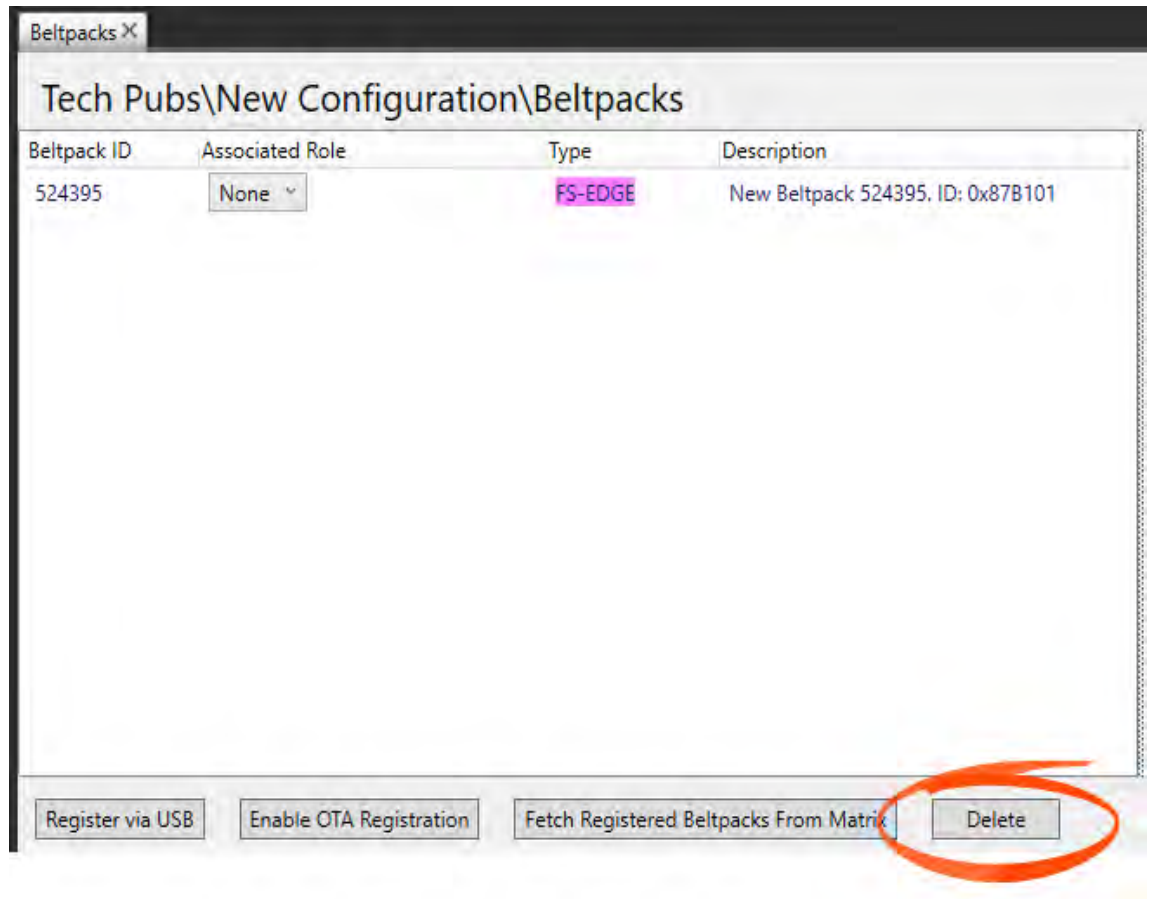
Beltpacks ✕

Tech Pubs\New Configuration\Beltpacks

| Beltpack ID | Associated Role | Type | Description |
|---|---|---|---|
| 524395 | None | FS-EDGE | New Beltpack 524395. ID: 0x87B101 |

Register via USB | Enable OTA Registration | Fetch Registered Beltpacks From Matrix | Delete